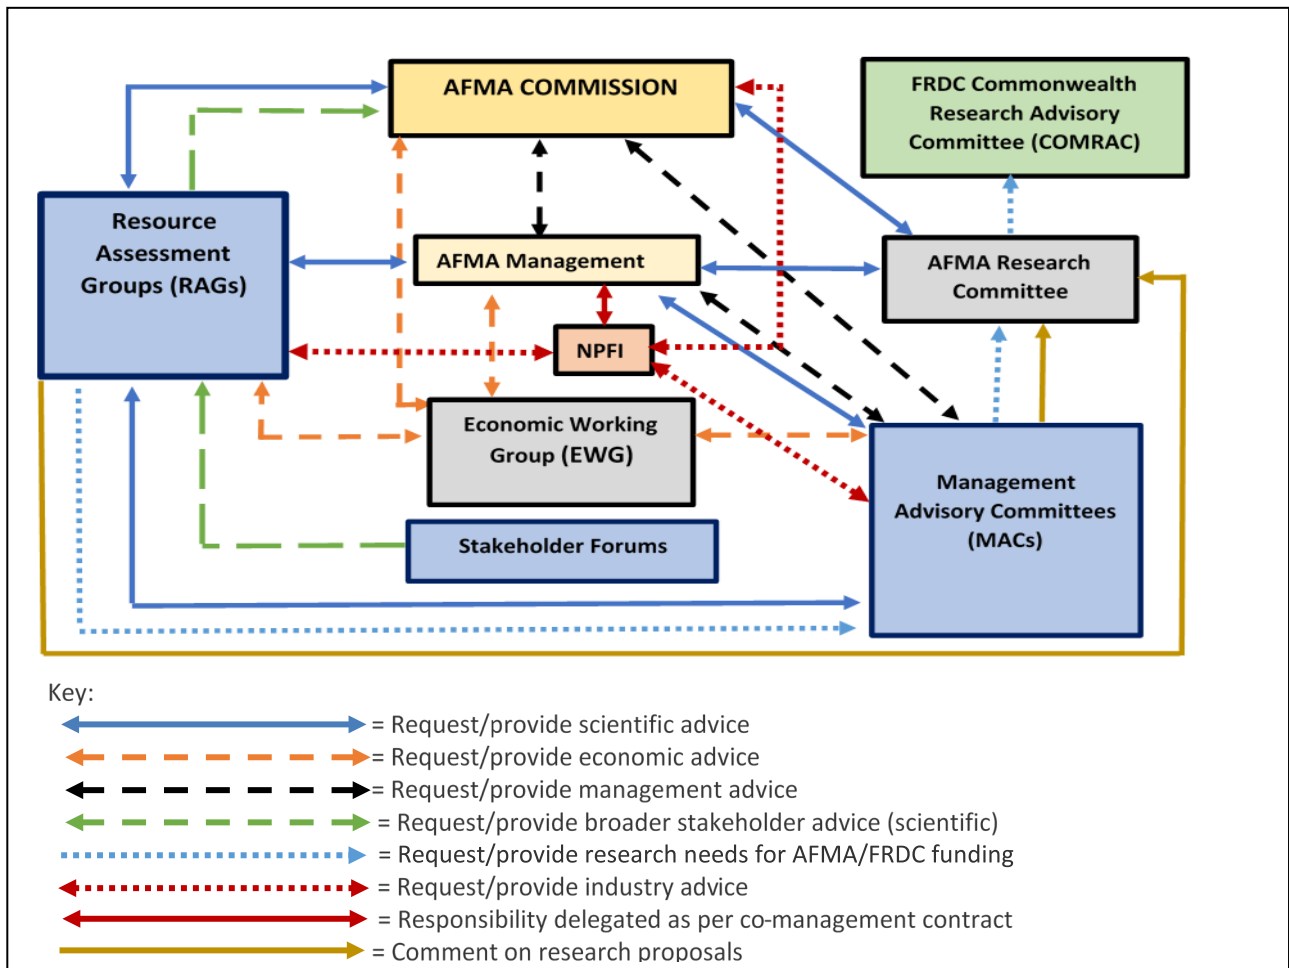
AFMA COMMISSION

FRDC Commonwealth Research Advisory Committee (COMRAC)

Resource Assessment Groups (RAGs)

AFMA Management

AFMA Research Committee

NPFI

Economic Working Group (EWG)

Management Advisory Committees (MACs)

Stakeholder Forums

Key:
= Request/provide scientific advice
= Request/provide economic advice
= Request/provide management advice
= Request/provide broader stakeholder advice (scientific)
= Request/provide research needs for AFMA/FRDC funding
= Request/provide industry advice
= Responsibility delegated as per co-management contract
= Comment on research proposals